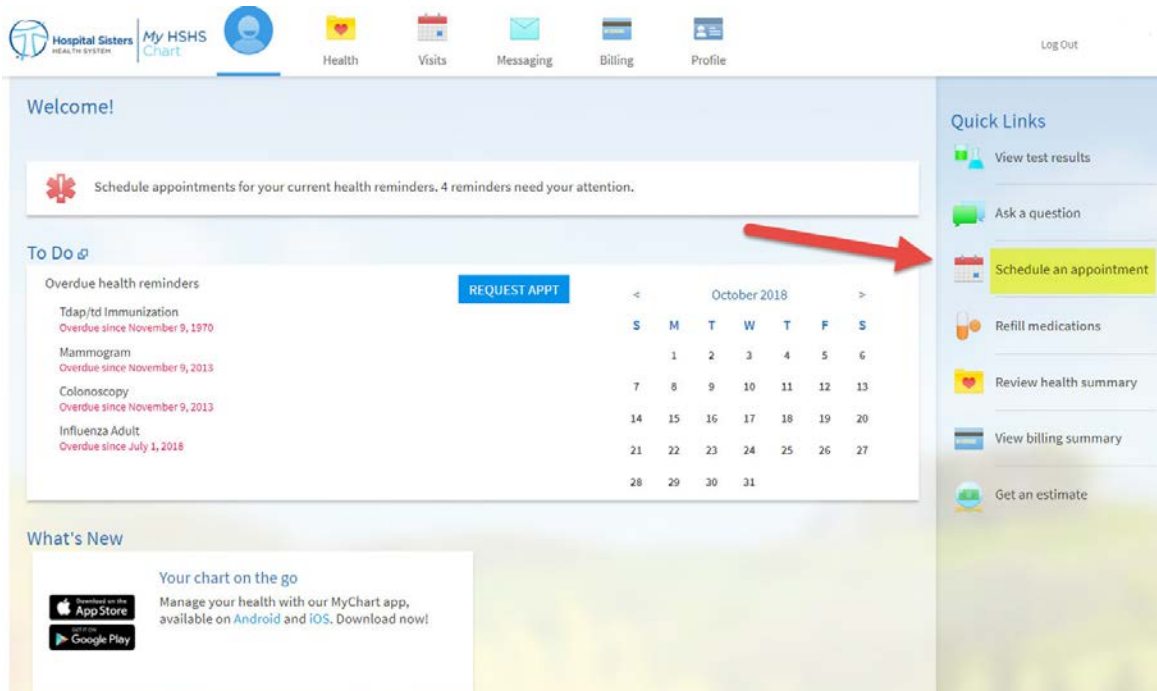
Hospital Sisters HEALTH SYSTEM | My HSHS Chart

Health Visits Messaging Billing Profile

Log Out

Welcome!

Schedule appointments for your current health reminders. 4 reminders need your attention.

To Do

Overdue health reminders

REQUEST APPT

Tdap/td Immunization
Overdue since November 9, 1970

Mammogram
Overdue since November 9, 2013

Colonoscopy
Overdue since November 9, 2013

Influenza Adult
Overdue since July 1, 2018

< October 2018 >

| S | M | T | W | T | F | S |
|---|---|---|---|---|---|---|
| | 1 | 2 | 3 | 4 | 5 | 6 |
| 7 | 8 | 9 | 10 | 11 | 12 | 13 |
| 14 | 15 | 16 | 17 | 18 | 19 | 20 |
| 21 | 22 | 23 | 24 | 25 | 26 | 27 |
| 28 | 29 | 30 | 31 | | | |

What's New

Your chart on the go

Manage your health with our MyChart app, available on Android and iOS. Download now!

Download on the App Store

GET IT ON Google Play

Quick Links

View test results

Ask a question

Schedule an appointment

Refill medications

Review health summary

View billing summary

Get an estimate